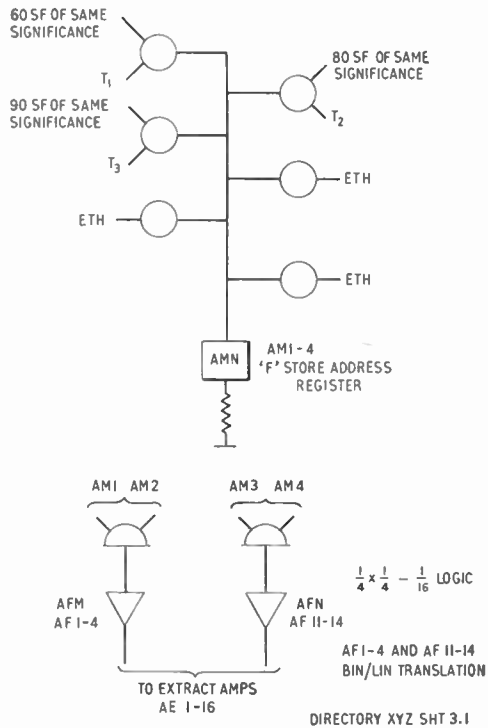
60 SF OF SAME SIGNIFICANCE

$T_1$

80 SF OF SAME SIGNIFICANCE

$T_2$

90 SF OF SAME SIGNIFICANCE

$T_3$

ETH

ETH

ETH

AMN

AM1-4
'F' STORE ADDRESS REGISTER

AM1 AM2

AM3 AM4

$\frac{1}{4} \times \frac{1}{4} - \frac{1}{16}$ LOGIC

AFM
AF 1-4

AFN
AF 11-14

AF 1-4 AND AF 11-14
BIN/LIN TRANSLATION

TO EXTRACT AMPS
AE 1-16

DIRECTORY XYZ SHT 3.1